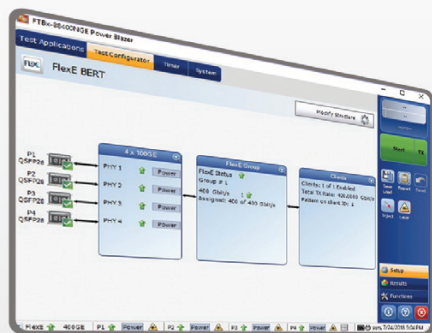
FTBx-88460NGE Power Blazer

Test Applications

Test Configurator

Timer

System

FlexE BERT

Modify Structure

P1 QSFP28

P2 QSFP28

P3 QSFP28

P4 QSFP28

4 x 100GE

PHY 1

Power

PHY 2

Power

PHY 3

Power

PHY 4

Power

FlexE Group

FlexE Status

Group # 1

400 Gbit/s

Assigned: 400 of 400 Gbit/s

Client

Clients: 1 of 1 Enabled

Total Tx Rate: 400.0000 Gbit/s

Pattern on client ID: 1

Next

Save Load

Report

Reset

Inject

Laser

Setup

Results

Functions

FlexE

400GE

P1

Power

P2

Power

P3

Power

P4

Power

7/06/2018 5:04 PM